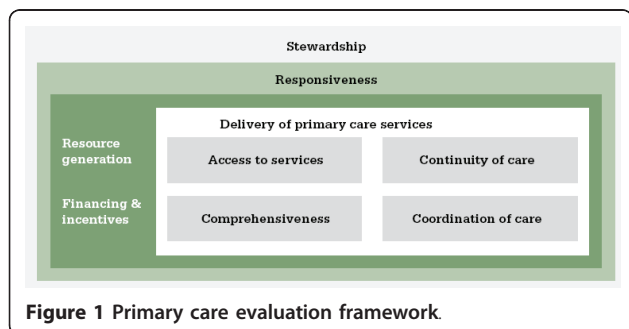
Stewardship

Responsiveness

Resource generation

Financing & incentives

Delivery of primary care services

Access to services

Continuity of care

Comprehensiveness

Coordination of care

**Figure 1** Primary care evaluation framework.